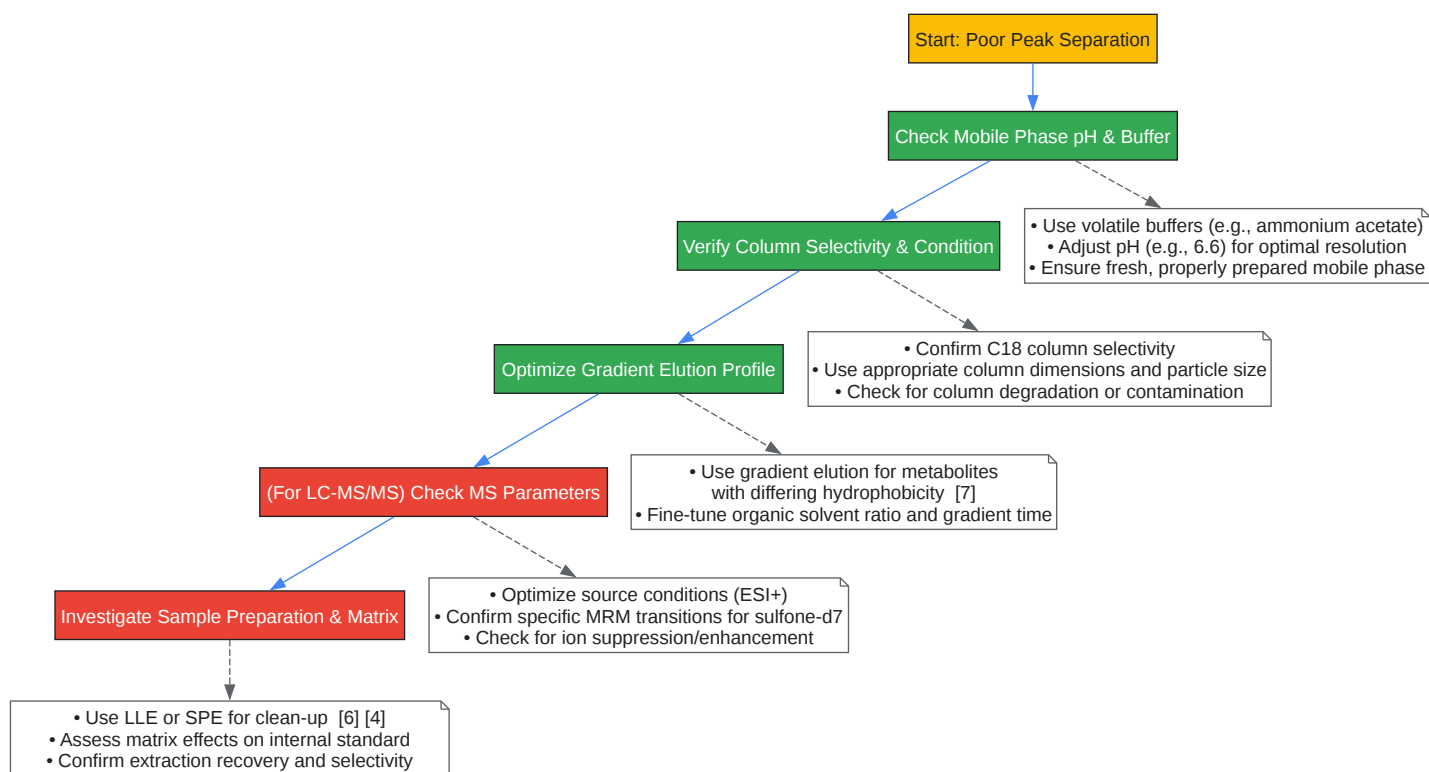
Start: Poor Peak Separation

Check Mobile Phase pH & Buffer

• Use volatile buffers (e.g., ammonium acetate)
• Adjust pH (e.g., 6.6) for optimal resolution
• Ensure fresh, properly prepared mobile phase

Verify Column Selectivity & Condition

• Confirm C18 column selectivity
• Use appropriate column dimensions and particle size
• Check for column degradation or contamination

Optimize Gradient Elution Profile

• Use gradient elution for metabolites with differing hydrophobicity [7]
• Fine-tune organic solvent ratio and gradient time

(For LC-MS/MS) Check MS Parameters

• Optimize source conditions (ESI+)
• Confirm specific MRM transitions for sulfone-d7
• Check for ion suppression/enhancement

Investigate Sample Preparation & Matrix

• Use LLE or SPE for clean-up [6] [4]
• Assess matrix effects on internal standard
• Confirm extraction recovery and selectivity